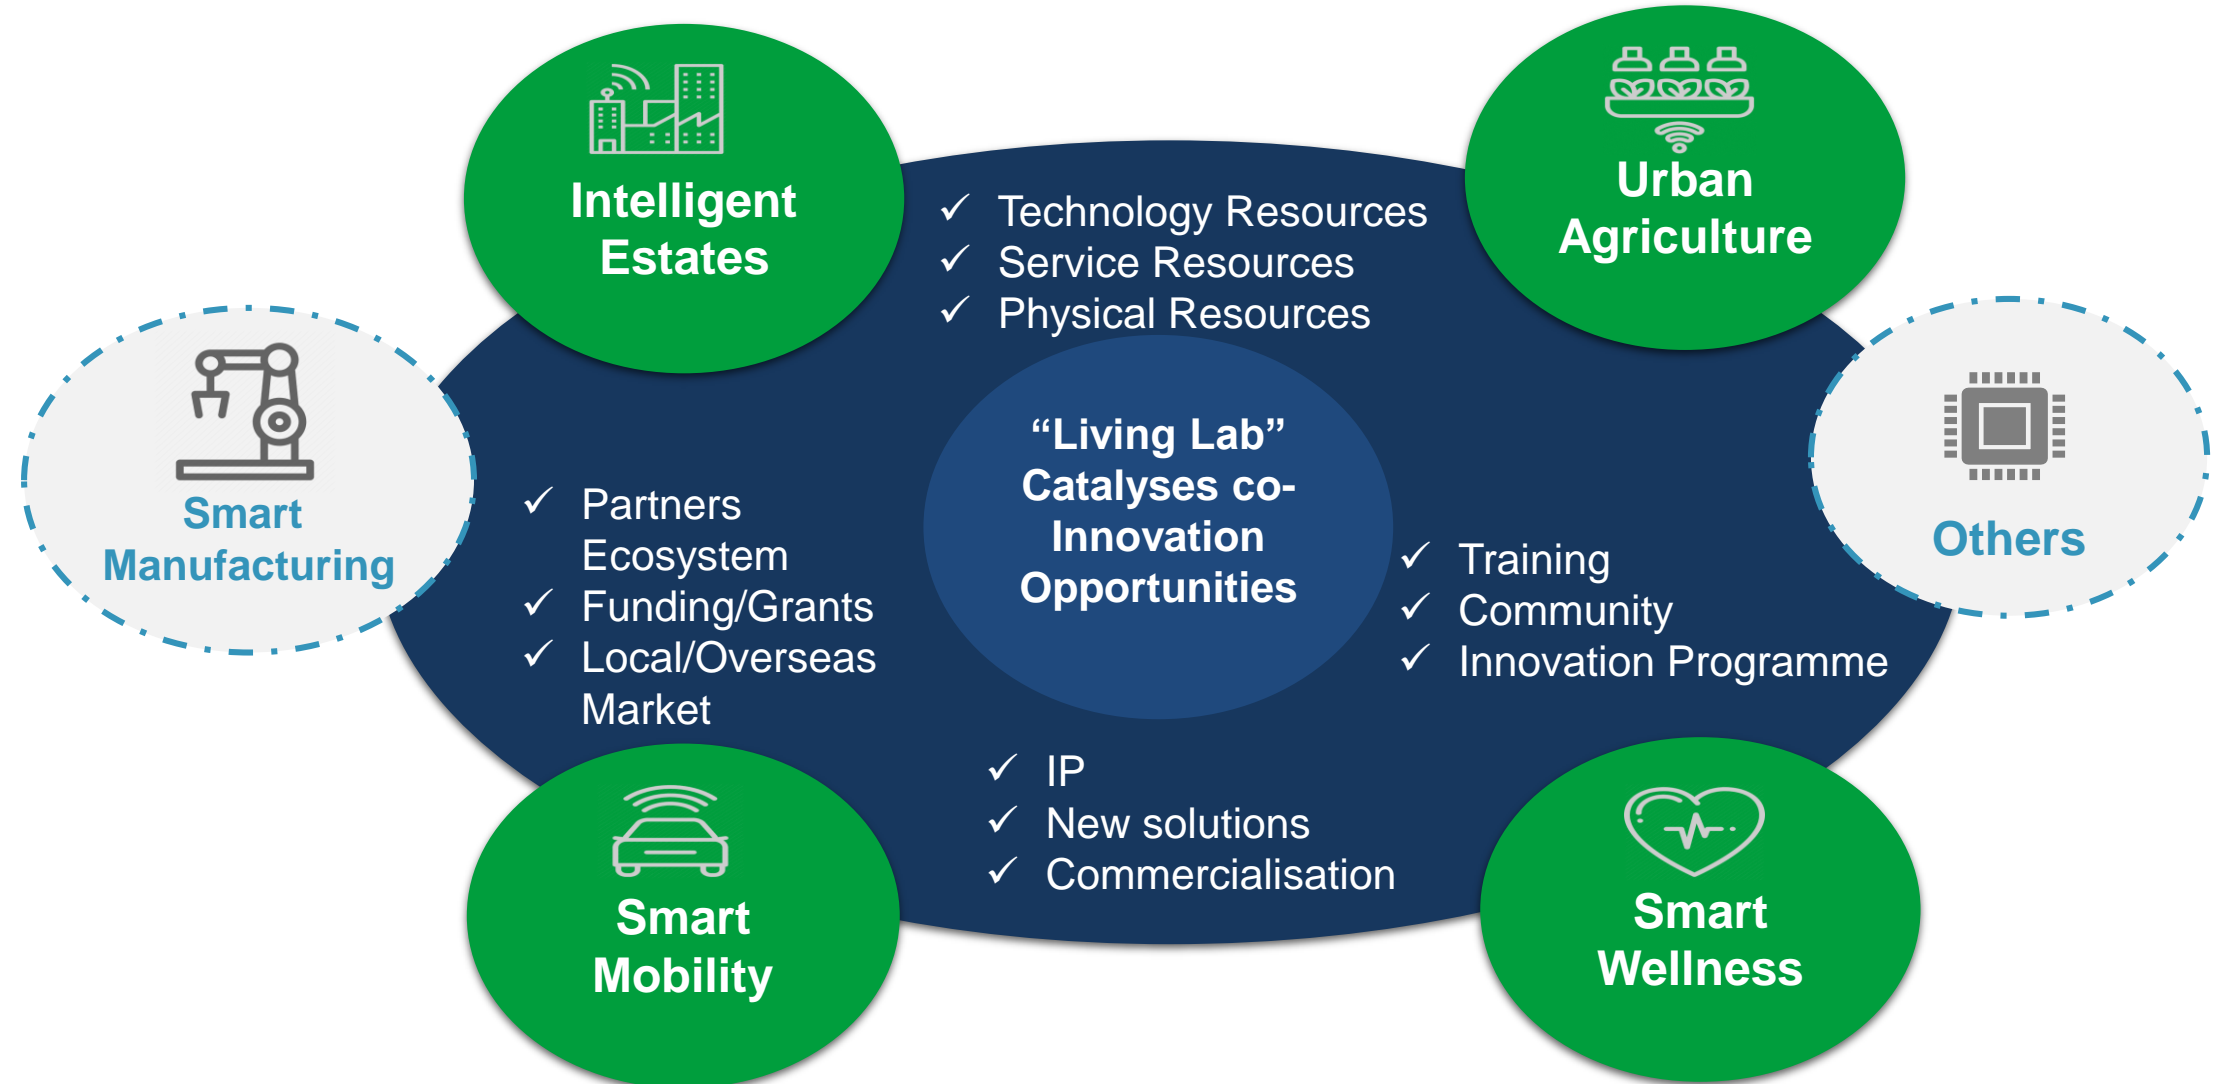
Intelligent Estates

Urban Agriculture

✓ Technology Resources
✓ Service Resources
✓ Physical Resources

Smart Manufacturing

✓ Partners Ecosystem
✓ Funding/Grants
✓ Local/Overseas Market

“Living Lab” Catalyses co-Innovation Opportunities

Others

✓ Training
✓ Community
✓ Innovation Programme

✓ IP
✓ New solutions
✓ Commercialisation

Smart Mobility

Smart Wellness